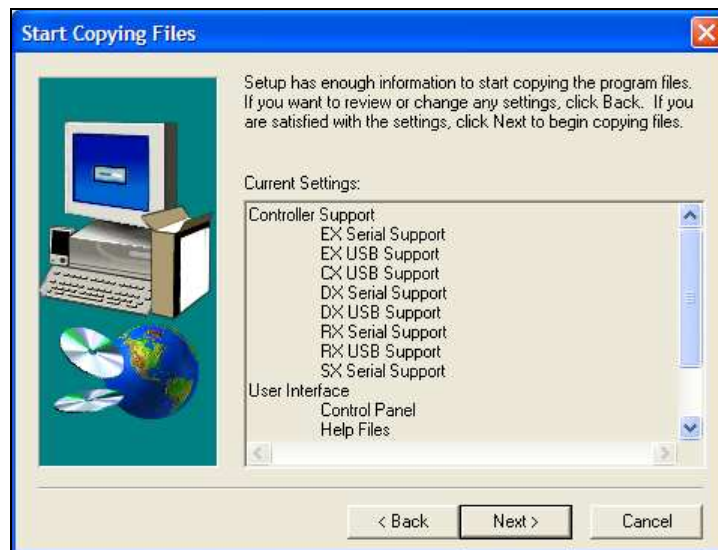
Start Copying Files

Setup has enough information to start copying the program files. If you want to review or change any settings, click Back. If you are satisfied with the settings, click Next to begin copying files.

Current Settings:

Controller Support
EX Serial Support
EX USB Support
CX USB Support
DX Serial Support
DX USB Support
RX Serial Support
RX USB Support
SX Serial Support
User Interface
Control Panel
Help Files

< Back
Next >
Cancel